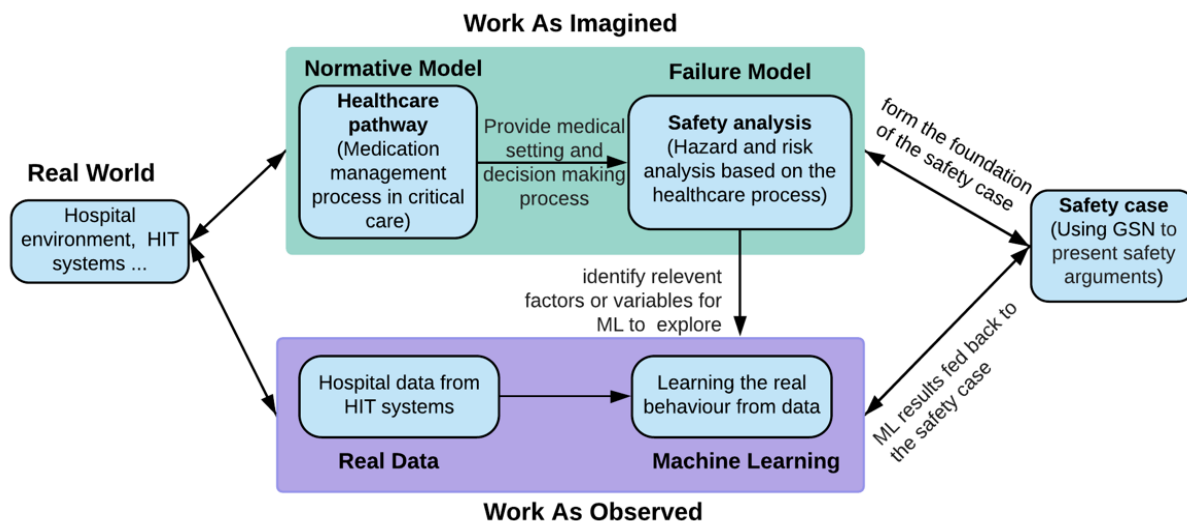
Work As Imagined

Normative Model

Failure Model

Healthcare pathway (Medication management process in critical care)

Provide medical setting and decision making process

Safety analysis (Hazard and risk analysis based on the healthcare process)

form the foundation of the safety case

Real World

Hospital environment, HIT systems ...

Safety case (Using GSN to present safety arguments)

identify relevent factors or variables for ML to explore

Hospital data from HIT systems

Learning the real behaviour from data

ML results fed back to the safety case

Real Data

Machine Learning

Work As Observed